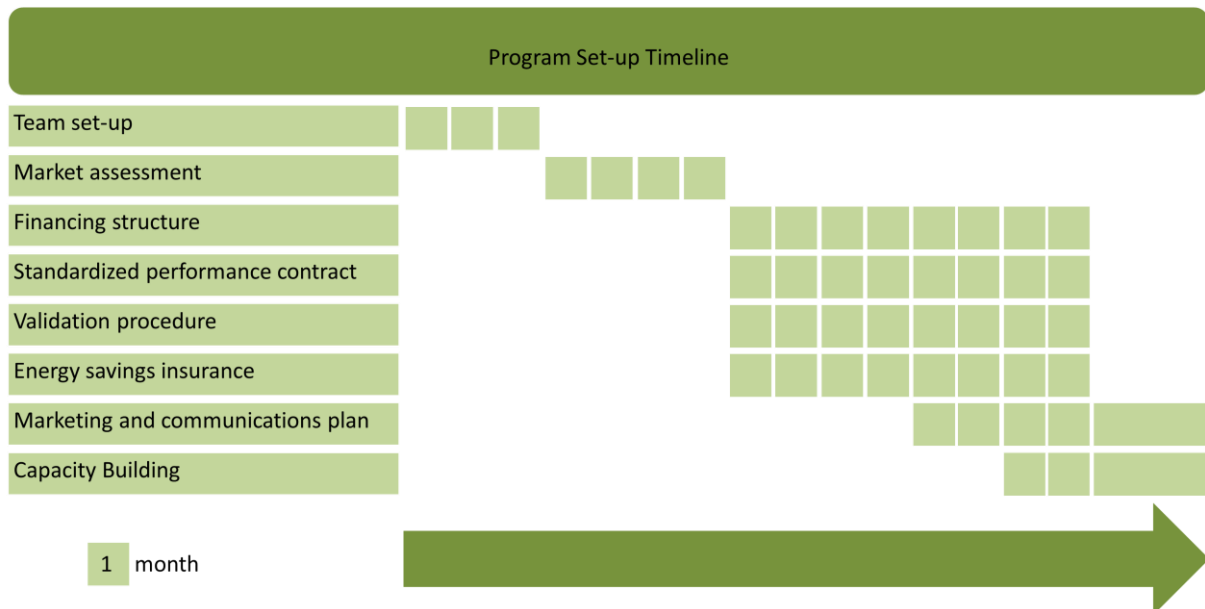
Program Set-up Timeline

Team set-up
Market assessment
Financing structure
Standardized performance contract
Validation procedure
Energy savings insurance
Marketing and communications plan
Capacity Building

1 month